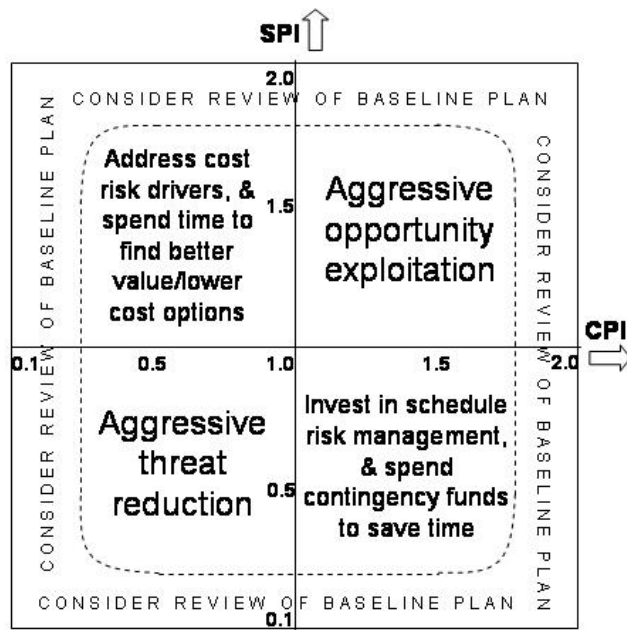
SPI

2.0

CONSIDER REVIEW OF BASELINE PLAN

CONSIDER REVIEW OF BASELINE PLAN

Address cost risk drivers, & spend time to find better value/lower cost options

1.5

Aggressive opportunity exploitation

CONSIDER REVIEW OF BASELINE PLAN

CPI

0.1

0.5

1.0

1.5

2.0

Aggressive threat reduction

0.5

Invest in schedule risk management, & spend contingency funds to save time

CONSIDER REVIEW OF BASELINE PLAN

0.1